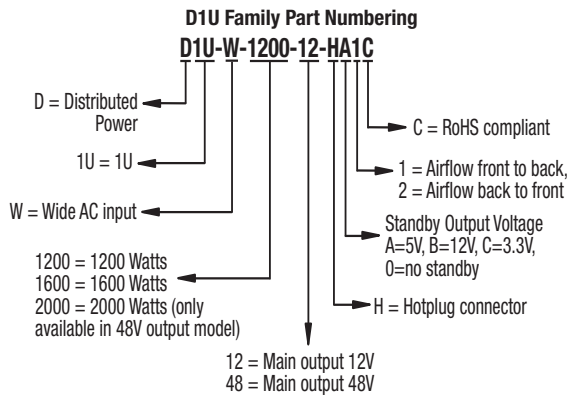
D1U Family Part Numbering

D1U-W-1200-12-HA1C

D = Distributed Power

1U = 1U

W = Wide AC input

1200 = 1200 Watts
1600 = 1600 Watts
2000 = 2000 Watts (only available in 48V output model)

12 = Main output 12V
48 = Main output 48V

C = RoHS compliant

1 = Airflow front to back,
2 = Airflow back to front

Standby Output Voltage
A=5V, B=12V, C=3.3V,
0=no standby

H = Hotplug connector